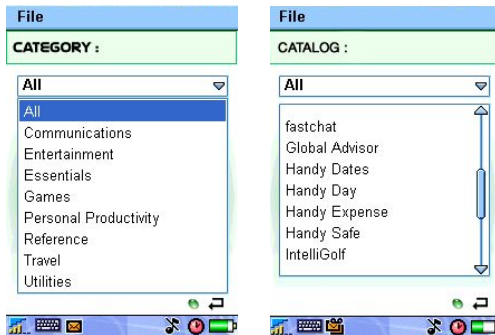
File

CATEGORY :

All

All
Communications
Entertainment
Essentials
Games
Personal Productivity
Reference
Travel
Utilities

File

CATALOG :

All

fastchat
Global Advisor
Handy Dates
Handy Day
Handy Expense
Handy Safe
IntelliGolf